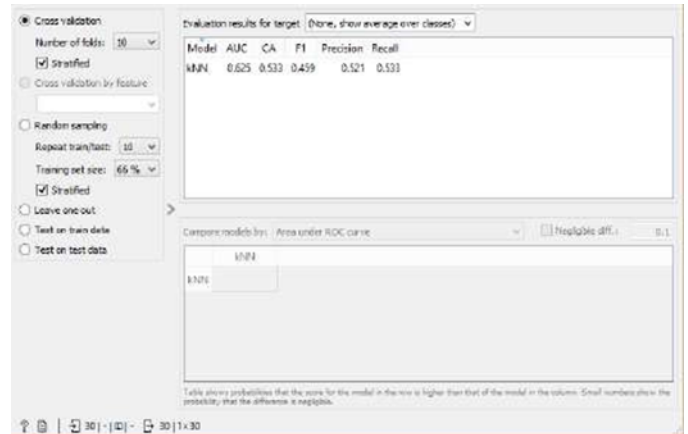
Cross validation
Number of folds: 10
Stratified
Cross validation by feature
Random sampling
Repeat train/test: 10
Training set size: 66 %
Stratified
Leave one out
Test on train data
Test on test data

Evaluation results for target (None, show average over classes)

| Model | AUC | CA | F1 | Precision | Recall |
|---|---|---|---|---|---|
| kNN | 0.625 | 0.533 | 0.459 | 0.521 | 0.533 |

Compare models by: Area under ROC curve
Negligible diff.: 0.1

| | kNN |
|---|---|
| kNN | |

Table shows probabilities that the score for the model in the row is higher than that of the model in the column. Small numbers show the probability that the difference is negligible.

30 | - | - 30 | 1×30